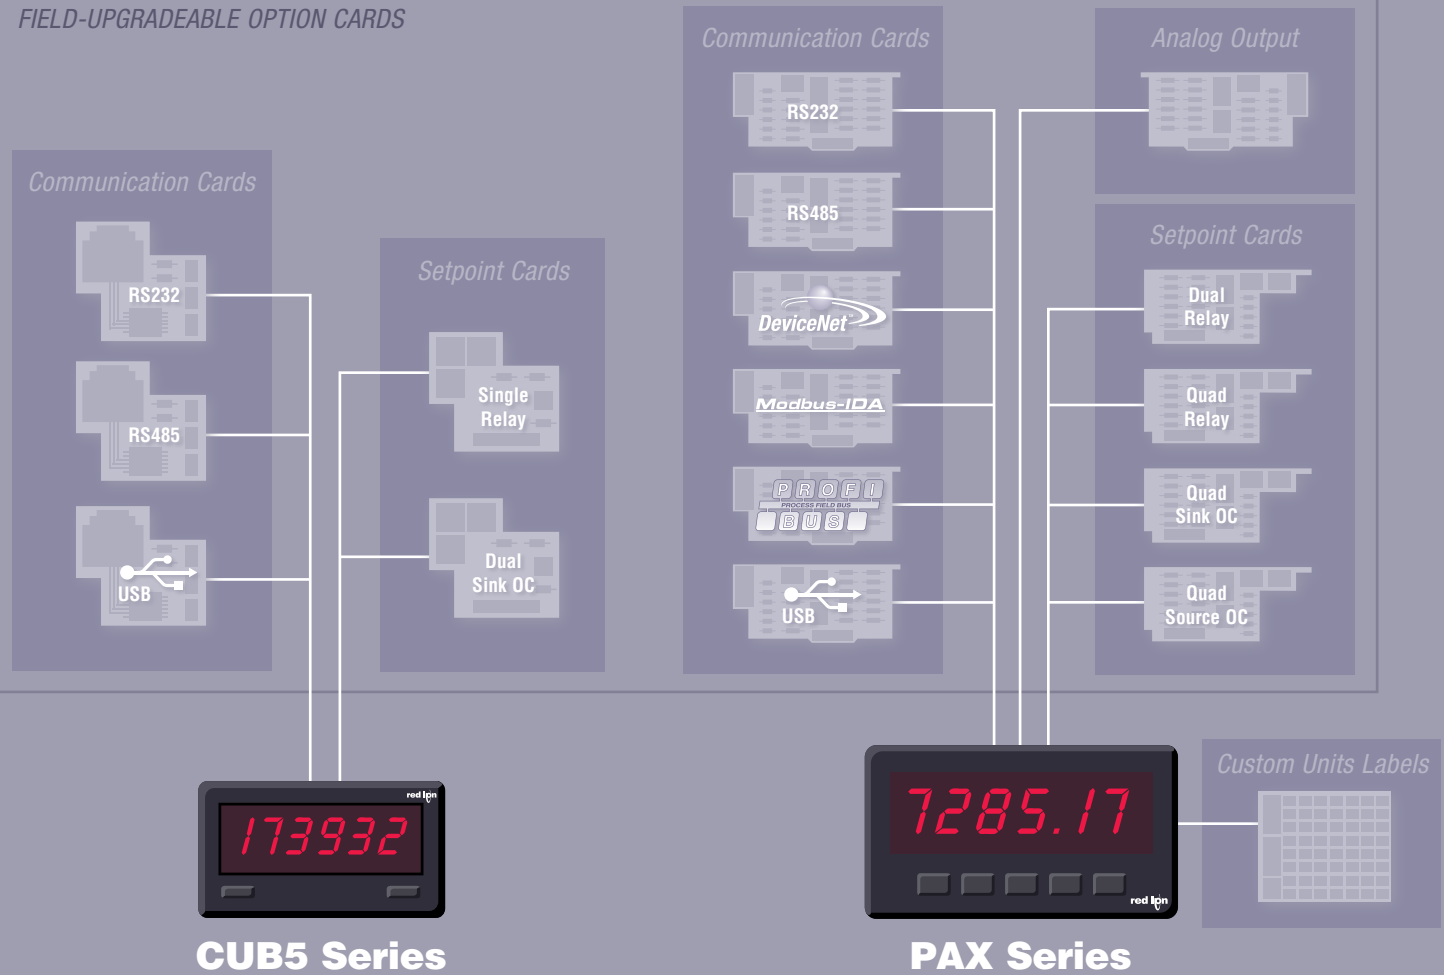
FIELD-UPGRADEABLE OPTION CARDS

Communication Cards

RS232

RS485

USB

Setpoint Cards

Single Relay

Dual Sink OC

Communication Cards

RS232

RS485

DeviceNet

Modbus-IDA

PROFI
PROCESS FIELD BUS
BUS

USB

Analog Output

Setpoint Cards

Dual Relay

Quad Relay

Quad Sink OC

Quad Source OC

red lion

173932

CUB5 Series

7285.17

red lion

PAX Series

Custom Units Labels